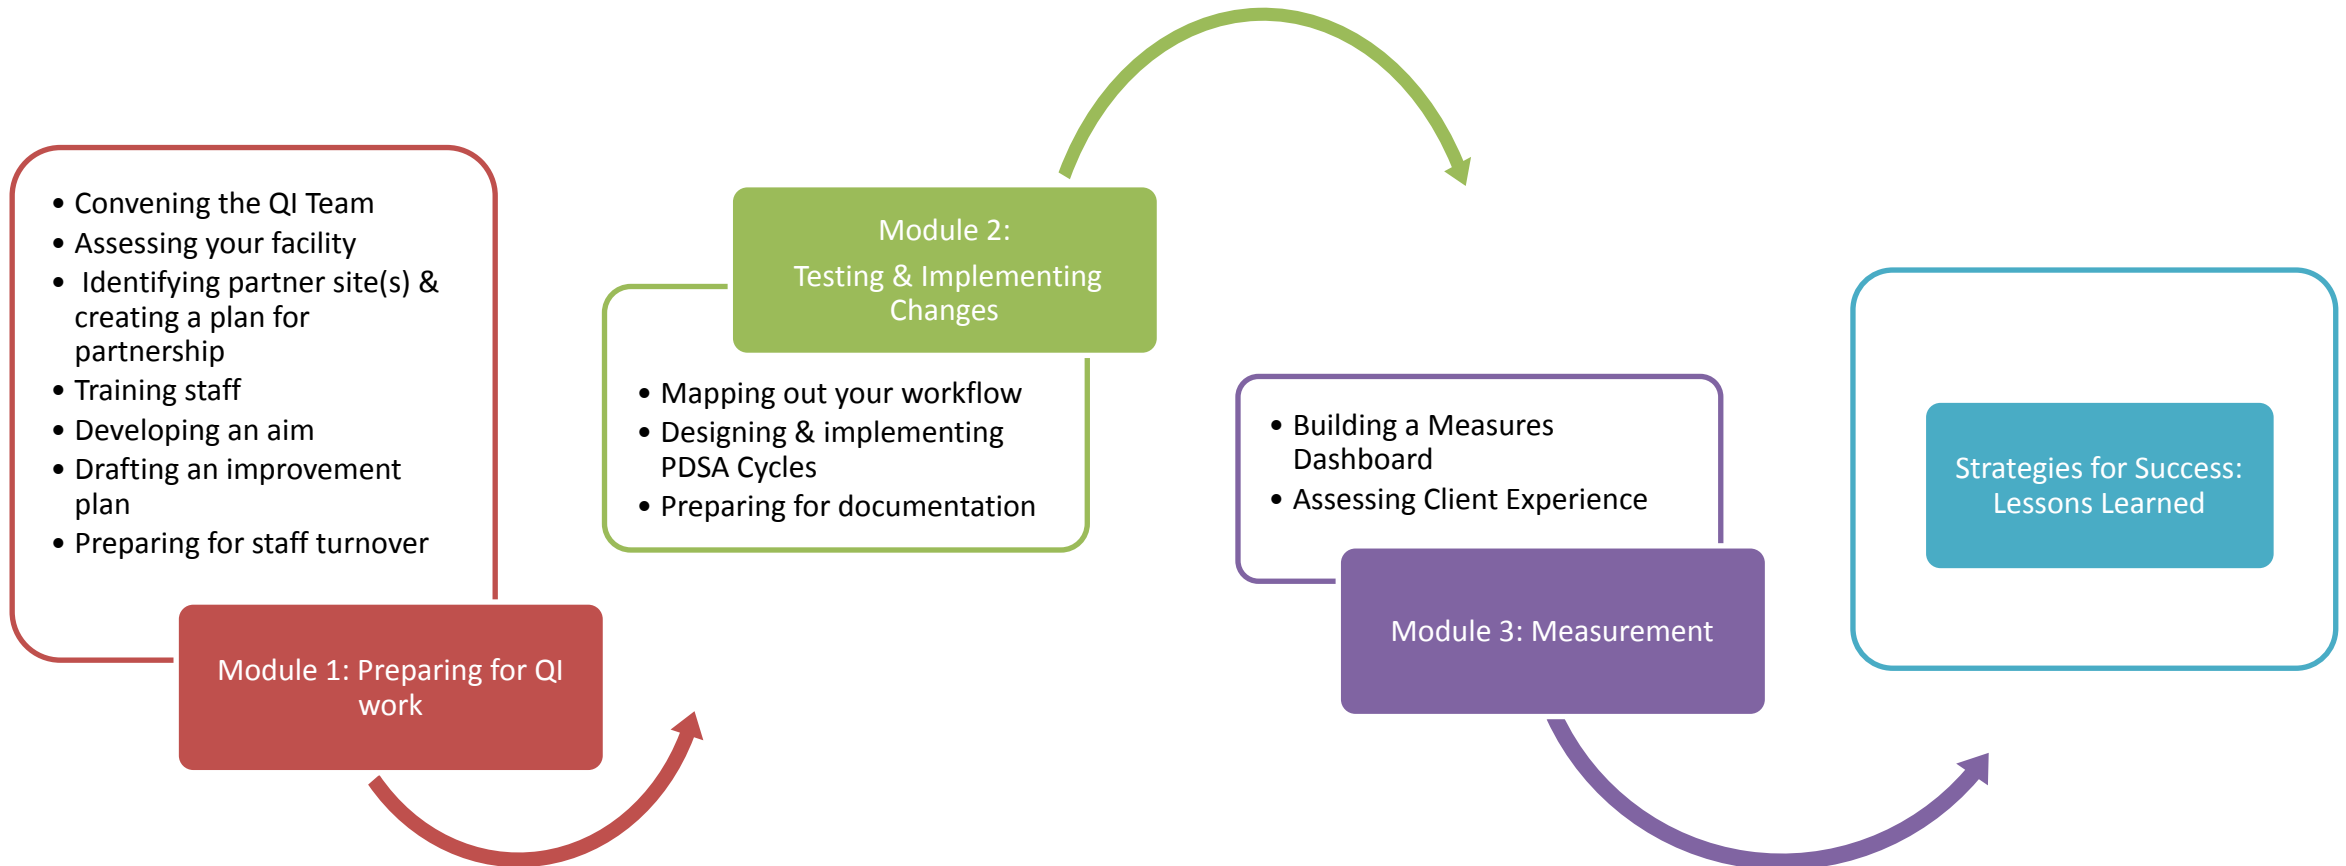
- Convening the QI Team
- Assessing your facility
- Identifying partner site(s) & creating a plan for partnership
- Training staff
- Developing an aim
- Drafting an improvement plan
- Preparing for staff turnover

Module 1: Preparing for QI work

Module 2:
Testing & Implementing Changes

- Mapping out your workflow
- Designing & implementing PDSA Cycles
- Preparing for documentation

- Building a Measures Dashboard
- Assessing Client Experience

Module 3: Measurement

Strategies for Success: Lessons Learned